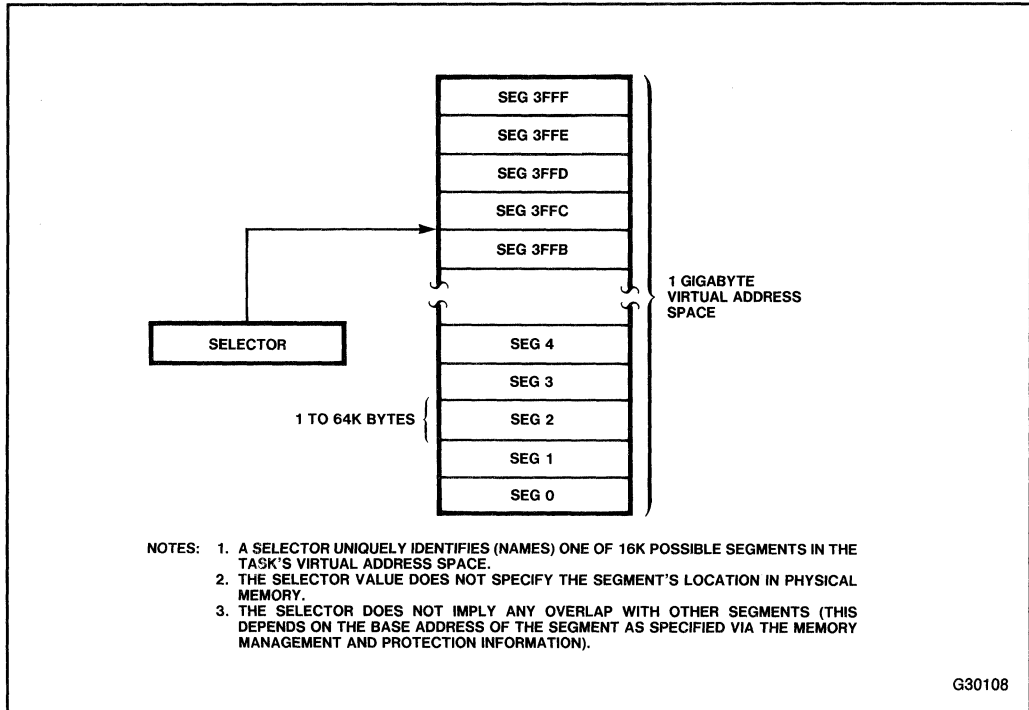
SEG 3FFF

SEG 3FFE

SEG 3FFD

SEG 3FFC

SEG 3FFB

1 GIGABYTE VIRTUAL ADDRESS SPACE

SELECTOR

SEG 4

SEG 3

1 TO 64K BYTES

SEG 2

SEG 1

SEG 0

NOTES: 1. A SELECTOR UNIQUELY IDENTIFIES (NAMES) ONE OF 16K POSSIBLE SEGMENTS IN THE TASK'S VIRTUAL ADDRESS SPACE.
2. THE SELECTOR VALUE DOES NOT SPECIFY THE SEGMENT'S LOCATION IN PHYSICAL MEMORY.
3. THE SELECTOR DOES NOT IMPLY ANY OVERLAP WITH OTHER SEGMENTS (THIS DEPENDS ON THE BASE ADDRESS OF THE SEGMENT AS SPECIFIED VIA THE MEMORY MANAGEMENT AND PROTECTION INFORMATION).

G30108